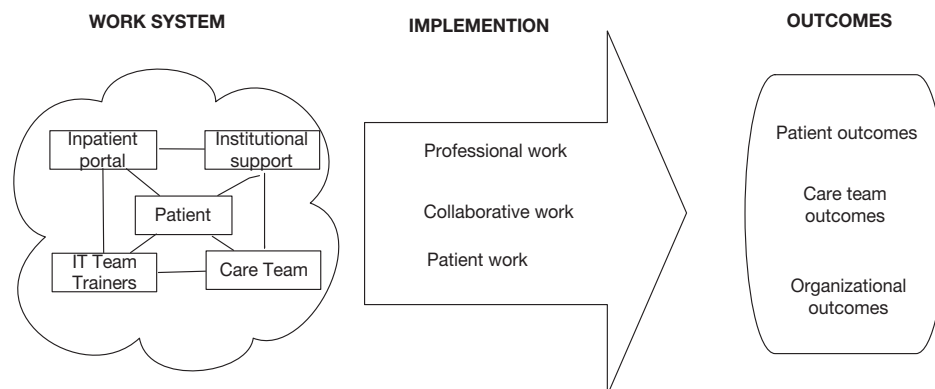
WORK SYSTEM

Inpatient portal

Institutional support

Patient

IT Team Trainers

Care Team

IMPLEMENTION

Professional work

Collaborative work

Patient work

OUTCOMES

Patient outcomes

Care team outcomes

Organizational outcomes